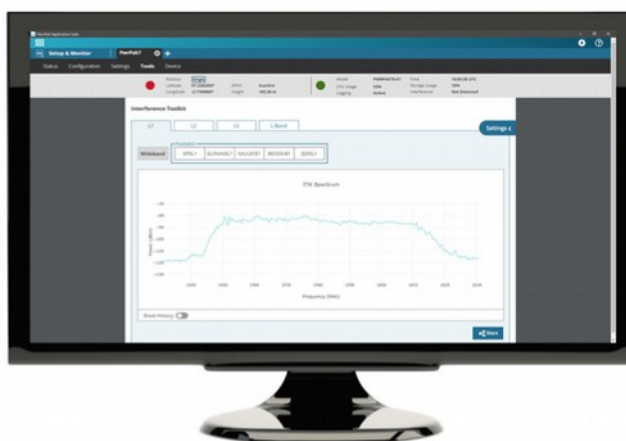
Setup & Monitor

PwrPak7

Status Configuration Settings Tools Device

Interference Toolkit

Settings

L1 L2 L5 L-Band

Wideband GPSL1 GLONASSL1 GALILEOE1 BEIDOUB1 QZSSL1

Spectrum

Power (dBm)

Frequency (MHz)

Show History

Share